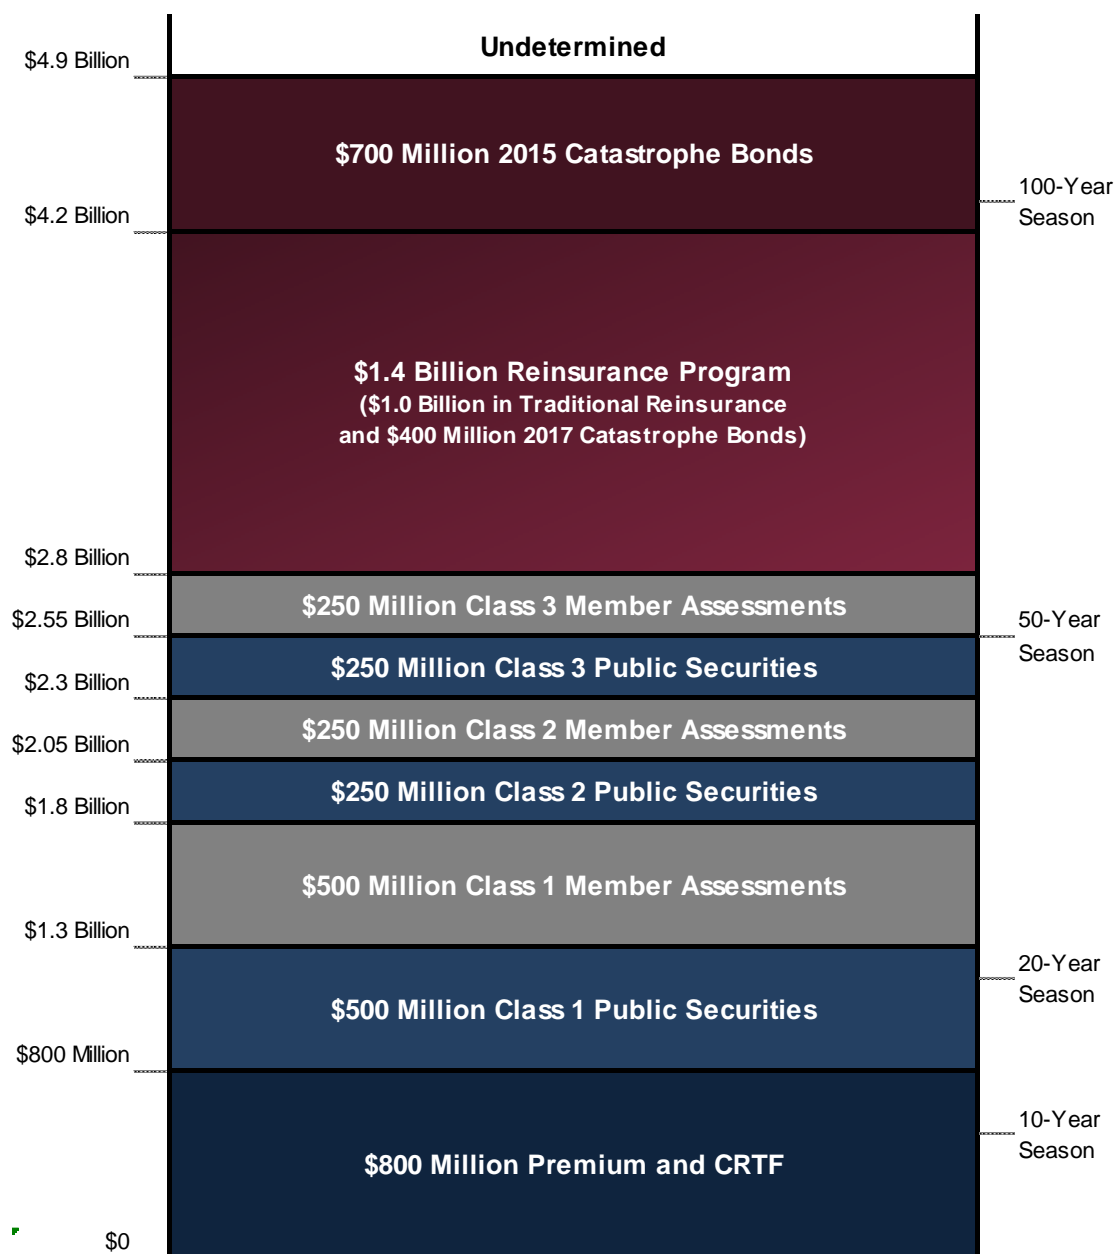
$4.9 Billion
Undetermined
$700 Million 2015 Catastrophe Bonds
100-Year Season
$4.2 Billion
$1.4 Billion Reinsurance Program
($1.0 Billion in Traditional Reinsurance and $400 Million 2017 Catastrophe Bonds)
$2.8 Billion
$250 Million Class 3 Member Assessments
$2.55 Billion
50-Year Season
$250 Million Class 3 Public Securities
$2.3 Billion
$250 Million Class 2 Member Assessments
$2.05 Billion
$250 Million Class 2 Public Securities
$1.8 Billion
$500 Million Class 1 Member Assessments
$1.3 Billion
20-Year Season
$500 Million Class 1 Public Securities
$800 Million
10-Year Season
$800 Million Premium and CRTF
$0